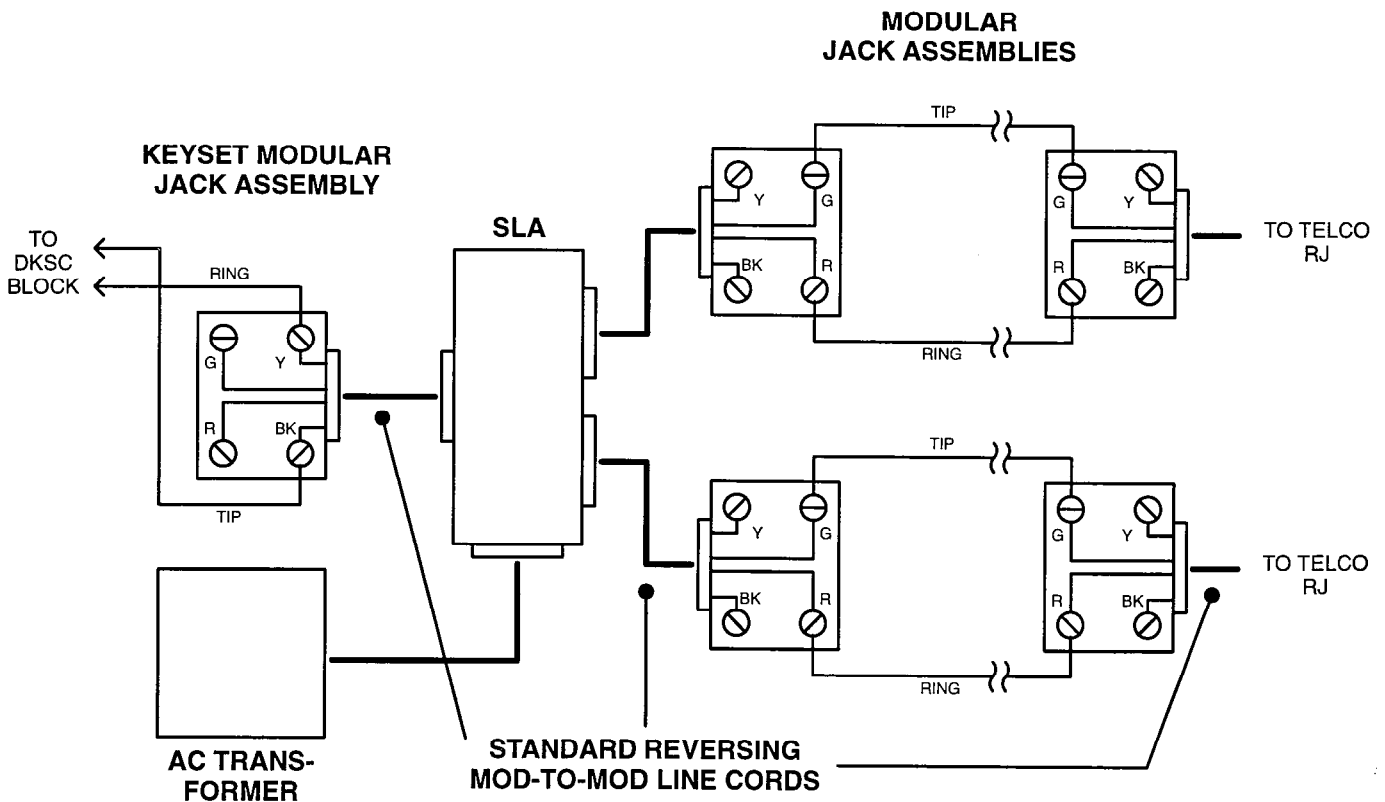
MODULAR JACK ASSEMBLIES

KEYSET MODULAR JACK ASSEMBLY

TO DKSC BLOCK

RING

G
Y
R
BK

TIP

SLA

TIP

Y
G
BK
R

RING

G
Y
R
BK

TO TELCO RJ

TIP

Y
G
BK
R

RING

G
Y
R
BK

TO TELCO RJ

AC TRANSFORMER

STANDARD REVERSING MOD-TO-MOD LINE CORDS